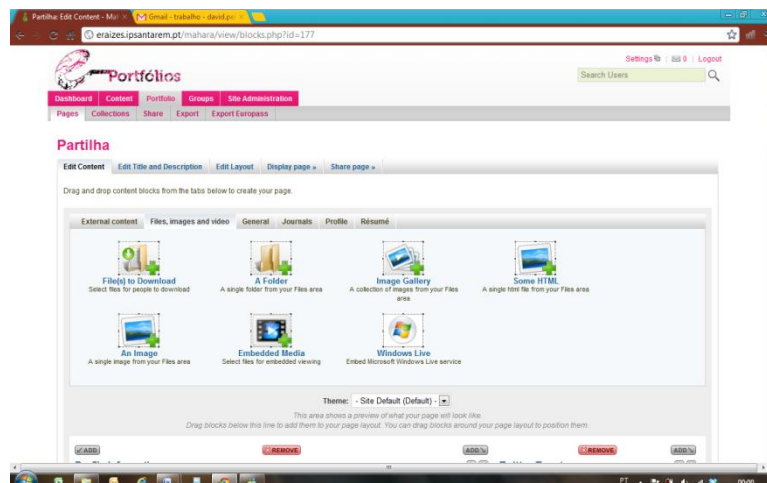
Partilha: Edit Content - Mal ×
Gmail - trabalho - david.pc ×

eraizes.ipsantarem.pt/mahara/view/blocks.php?id=177

Settings | 0 | Logout
Search Users

Portfólios

Dashboard | Content | Portfolio | Groups | Site Administration
Pages | Collections | Share | Export | Export Europass

Partilha

Edit Content | Edit Title and Description | Edit Layout | Display page » | Share page »

Drag and drop content blocks from the tabs below to create your page.

External content | Files, images and video | General | Journals | Profile | Résumé

File(s) to Download
Select files for people to download

A Folder
A single folder from your Files area

Image Gallery
A collection of images from your Files area

Some HTML
A single html file from your Files area

An Image
A single image from your Files area

Embedded Media
Select files for embedded viewing

Windows Live
Embed Microsoft Windows Live service

Theme: - Site Default (Default) -

This area shows a preview of what your page will look like.
Drag blocks below this line to add them to your page layout. You can drag blocks around your page layout to position them.

ADD | REMOVE | ADD | REMOVE | ADD

PT